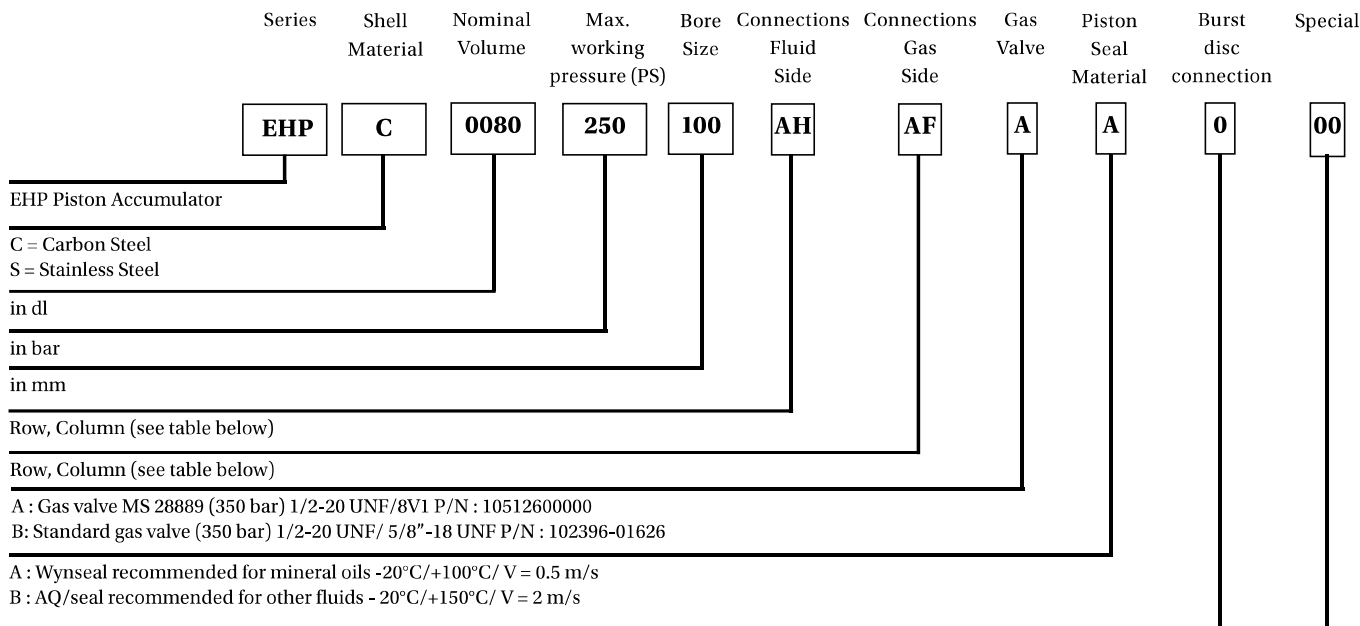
Series

Shell Material

Nominal Volume

Max. working pressure (PS)

Bore Size

Connections Fluid Side

Connections Gas Side

Gas Valve

Piston Seal Material

Burst disc connection

Special

EHP

C

0080

250

100

AH

AF

A

A

0

00

EHP Piston Accumulator

C = Carbon Steel
S = Stainless Steel

in dl

in bar

in mm

Row, Column (see table below)

Row, Column (see table below)

A : Gas valve MS 28889 (350 bar) 1/2-20 UNF/8V1 P/N : 10512600000
B: Standard gas valve (350 bar) 1/2-20 UNF/ 5/8"-18 UNF P/N : 102396-01626

A : Wynseal recommended for mineral oils -20°C/+100°C/ V = 0.5 m/s
B : AQ/seal recommended for other fluids - 20°C/+150°C/ V = 2 m/s